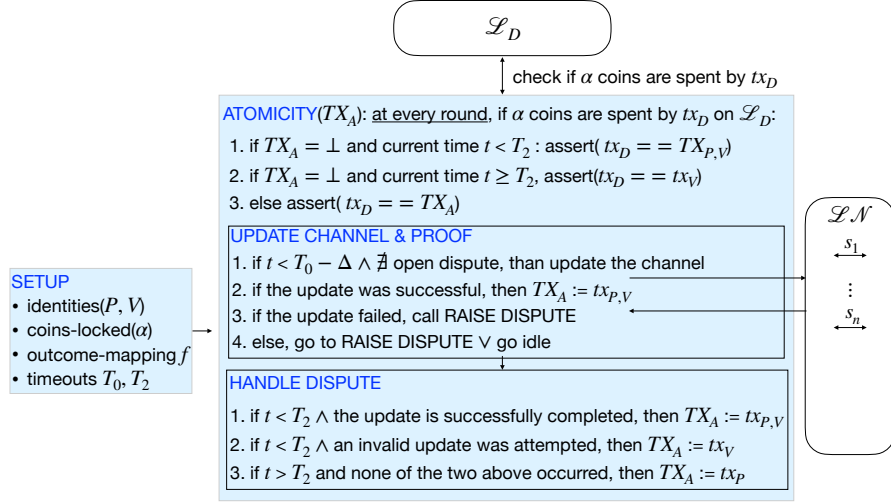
$\mathscr{L}_D$

check if $\alpha$ coins are spent by $tx_D$

ATOMICITY($TX_A$): at every round, if $\alpha$ coins are spent by $tx_D$ on $\mathscr{L}_D$:

1. if $TX_A = \perp$ and current time $t < T_2$ : assert( $tx_D == TX_{P,V}$)
2. if $TX_A = \perp$ and current time $t \geq T_2$, assert($tx_D == tx_V$)
3. else assert( $tx_D == TX_A$)

UPDATE CHANNEL & PROOF

1. if $t < T_0 - \Delta \wedge \nexists$ open dispute, than update the channel
2. if the update was successful, then $TX_A := tx_{P,V}$
3. if the update failed, call RAISE DISPUTE
4. else, go to RAISE DISPUTE $\vee$ go idle

HANDLE DISPUTE

1. if $t < T_2 \wedge$ the update is successfully completed, then $TX_A := tx_{P,V}$
2. if $t < T_2 \wedge$ an invalid update was attempted, then $TX_A := tx_V$
3. if $t > T_2$ and none of the two above occurred, then $TX_A := tx_P$

SETUP
• identities($P$, $V$)
• coins-locked($\alpha$)
• outcome-mapping $f$
• timeouts $T_0$, $T_2$

$\mathscr{LN}$
$s_1$
⋮
$s_n$